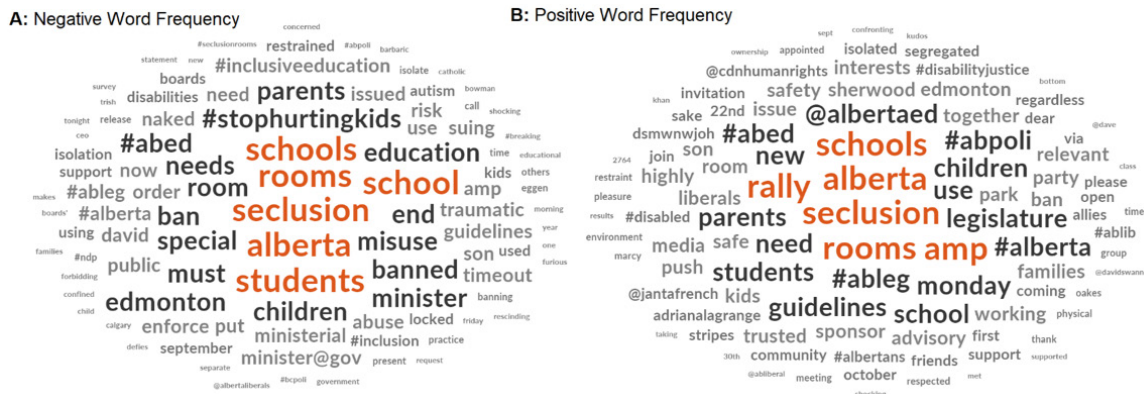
A: Negative Word Frequency

concerned
#seclusionrooms restrained #abpoli barbaric
statement new #inclusiveeducation isolate catholic
boards
survey disabilities need issued autism bowman
trish parents call
tonight release naked #stophurtingkids risk shocking
ceo use suing #breaking
isolation #abed education time educational
makes support needs schools kids others
#ableg now rooms school amp eggen
boards' order room morning
#alberta ban seclusion end traumatic year
families using david special misuse guidelines one
#ndp alberta son used furious
forbidding public must students banned timeout
confined edmonton minister banning
child children
calgary enforce put abuse locked friday rescinding
defies september ministerial #inclusion practice
minister@gov present request
separate
@albertaliberals #bcpoli government

B: Positive Word Frequency

sept confronting
ownership appointed kudos
isolated segregated
@cdnhumanrights interests #disabilityjustice
khan invitation safety sherwood edmonton bottom
sake 22nd issue together regardless
dsmwnwjoh @albertaed dear
son #abed schools #abpoli via @dave
2764 join new children relevant
restraint room rally alberta use party please class
pleasure highly liberals park open
results #disabled parents seclusion legislature ban allies time
environment safe need #alblib
marcy media rooms amp #alberta group
push students #ableg monday families @davidswann
@jantafrench kids guidelines school coming oakes
adrianalagrange working physical
taking stripes trusted sponsor advisory first thank
30th community #albertans friends support supported
@abliberal meeting october respected met